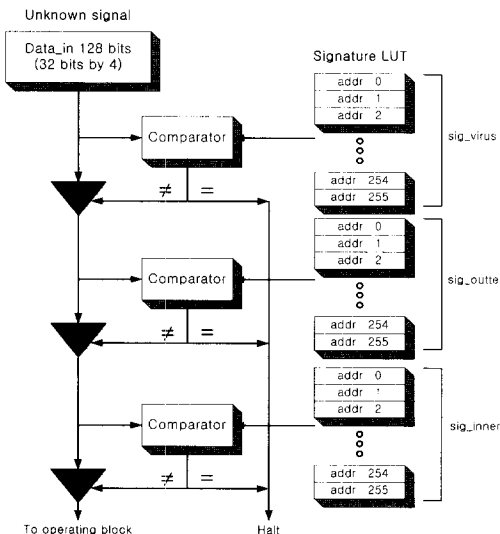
Unknown signal

Data_in 128 bits (32 bits by 4)

Signature LUT

addr 0
addr 1
addr 2
addr 254
addr 255

sig_virus

Comparator

$\neq$ =

addr 0
addr 1
addr 2
addr 254
addr 255

sig_outte

Comparator

$\neq$ =

addr 0
addr 1
addr 2
addr 254
addr 255

sig_inner

Comparator

$\neq$ =

To operating block

Halt